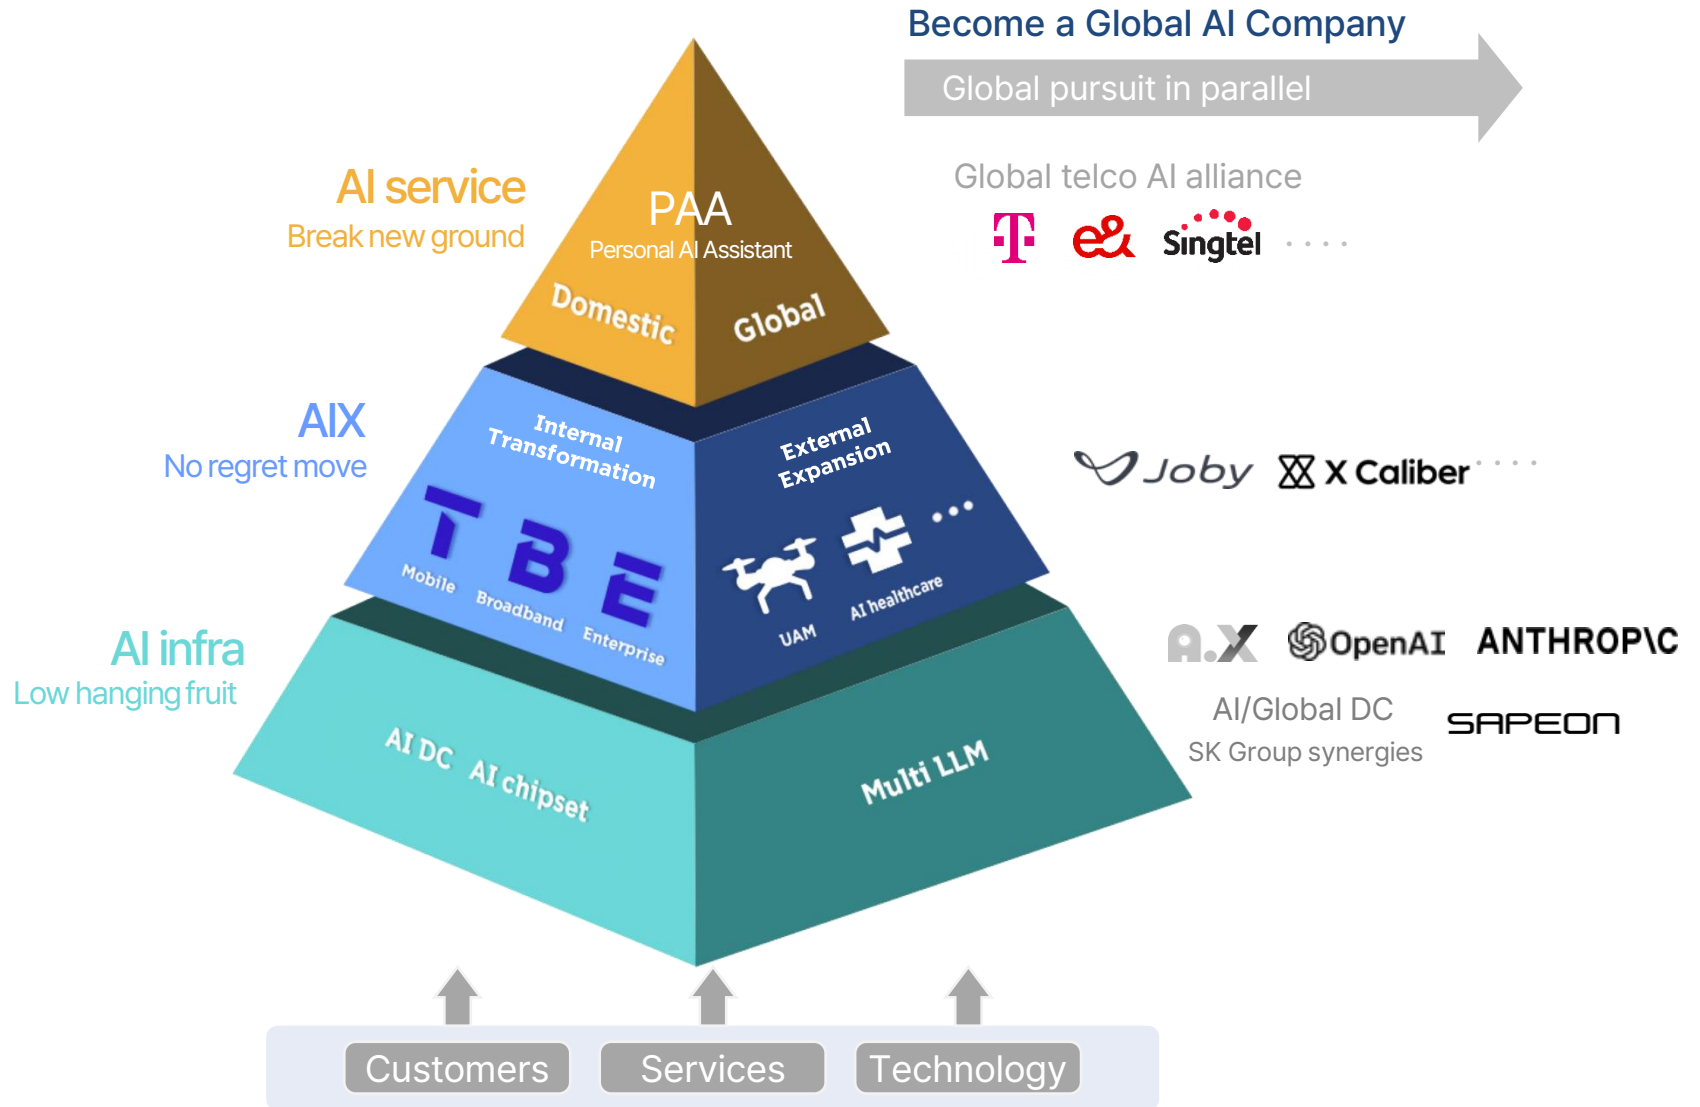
Become a Global AI Company

Global pursuit in parallel

AI service
Break new ground

PAA
Personal AI Assistant

Domestic

Global

Global telco AI alliance

T e& Singtel · · · ·

AIX
No regret move

Internal Transformation

T B E
Mobile Broadband Enterprise

External Expansion

UAM AI healthcare

Joby X Caliber · · · ·

AI infra
Low hanging fruit

AI DC AI chipset

Multi LLM

A.X OpenAI ANTHROP\C

AI/Global DC
SK Group synergies

SAPEON

Customers Services Technology